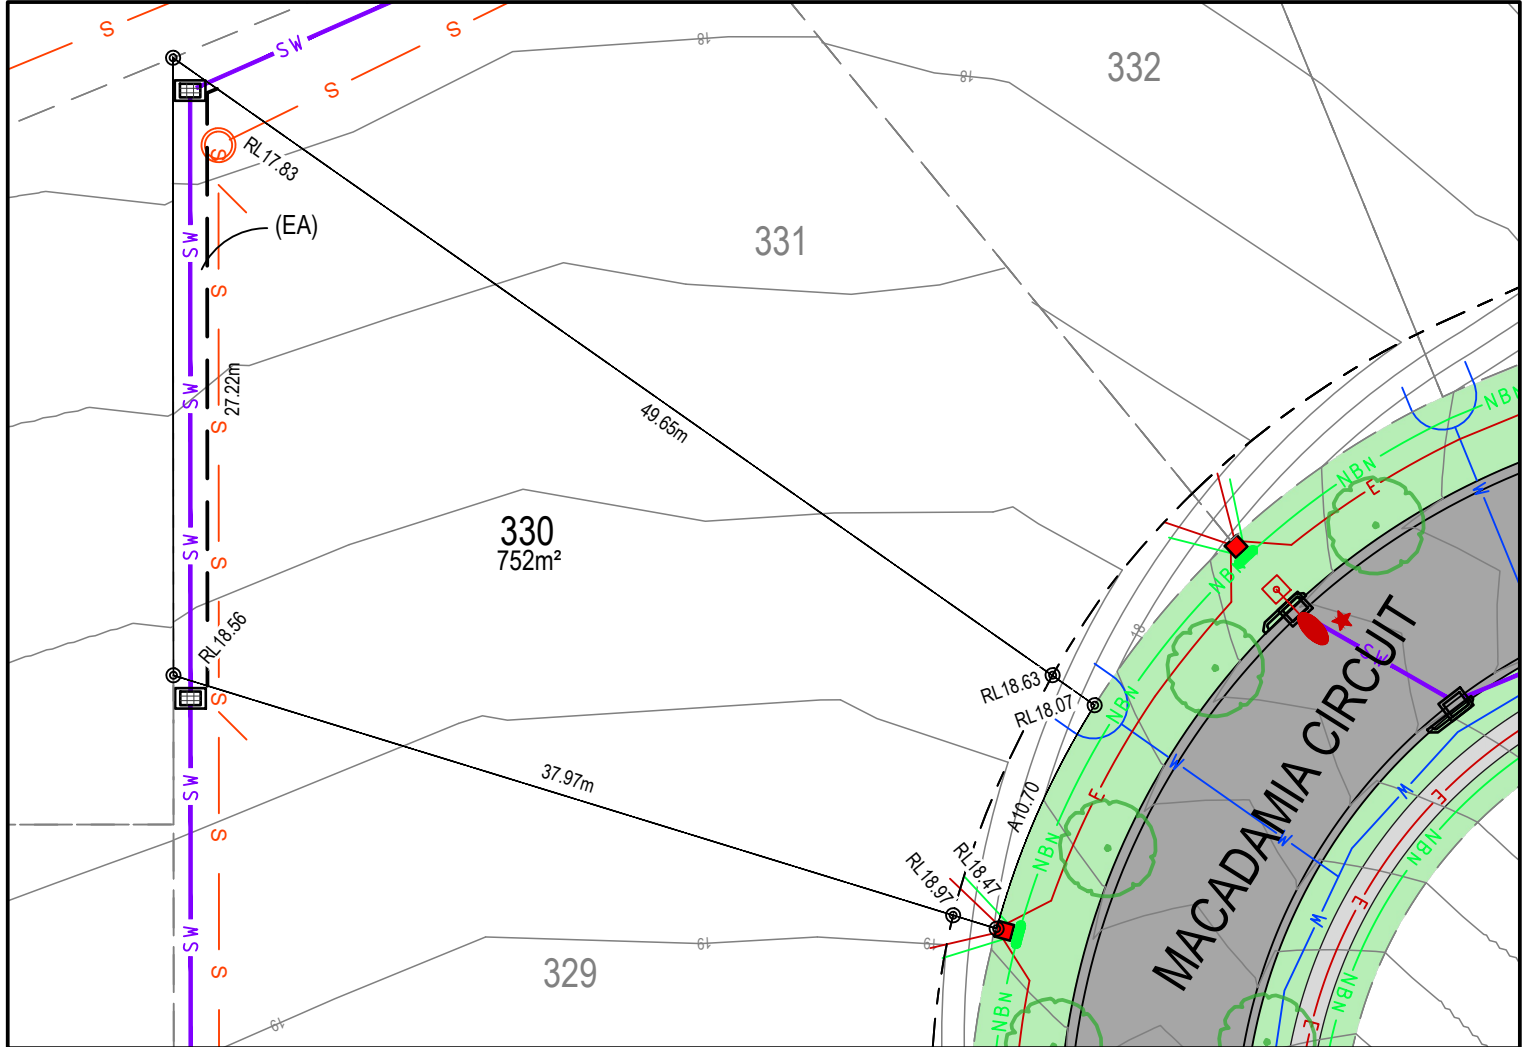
S
SW
S
S
18
18
332
RL17.83
(EA)
331
SW
S
SW
S
27.22m
49.65m
SW
S
330
752m²
RL18.56
S
SW
S
37.97m
RL18.63
RL18.07
A10.70
RL18.47
RL18.97
SW
S
19
19
329
19
NBN
NBN
E
NBN
NBN
E
MACADAMIA CIRCUIT
W
W
E
NBN
W
E
NBN
NBN
E
NBN